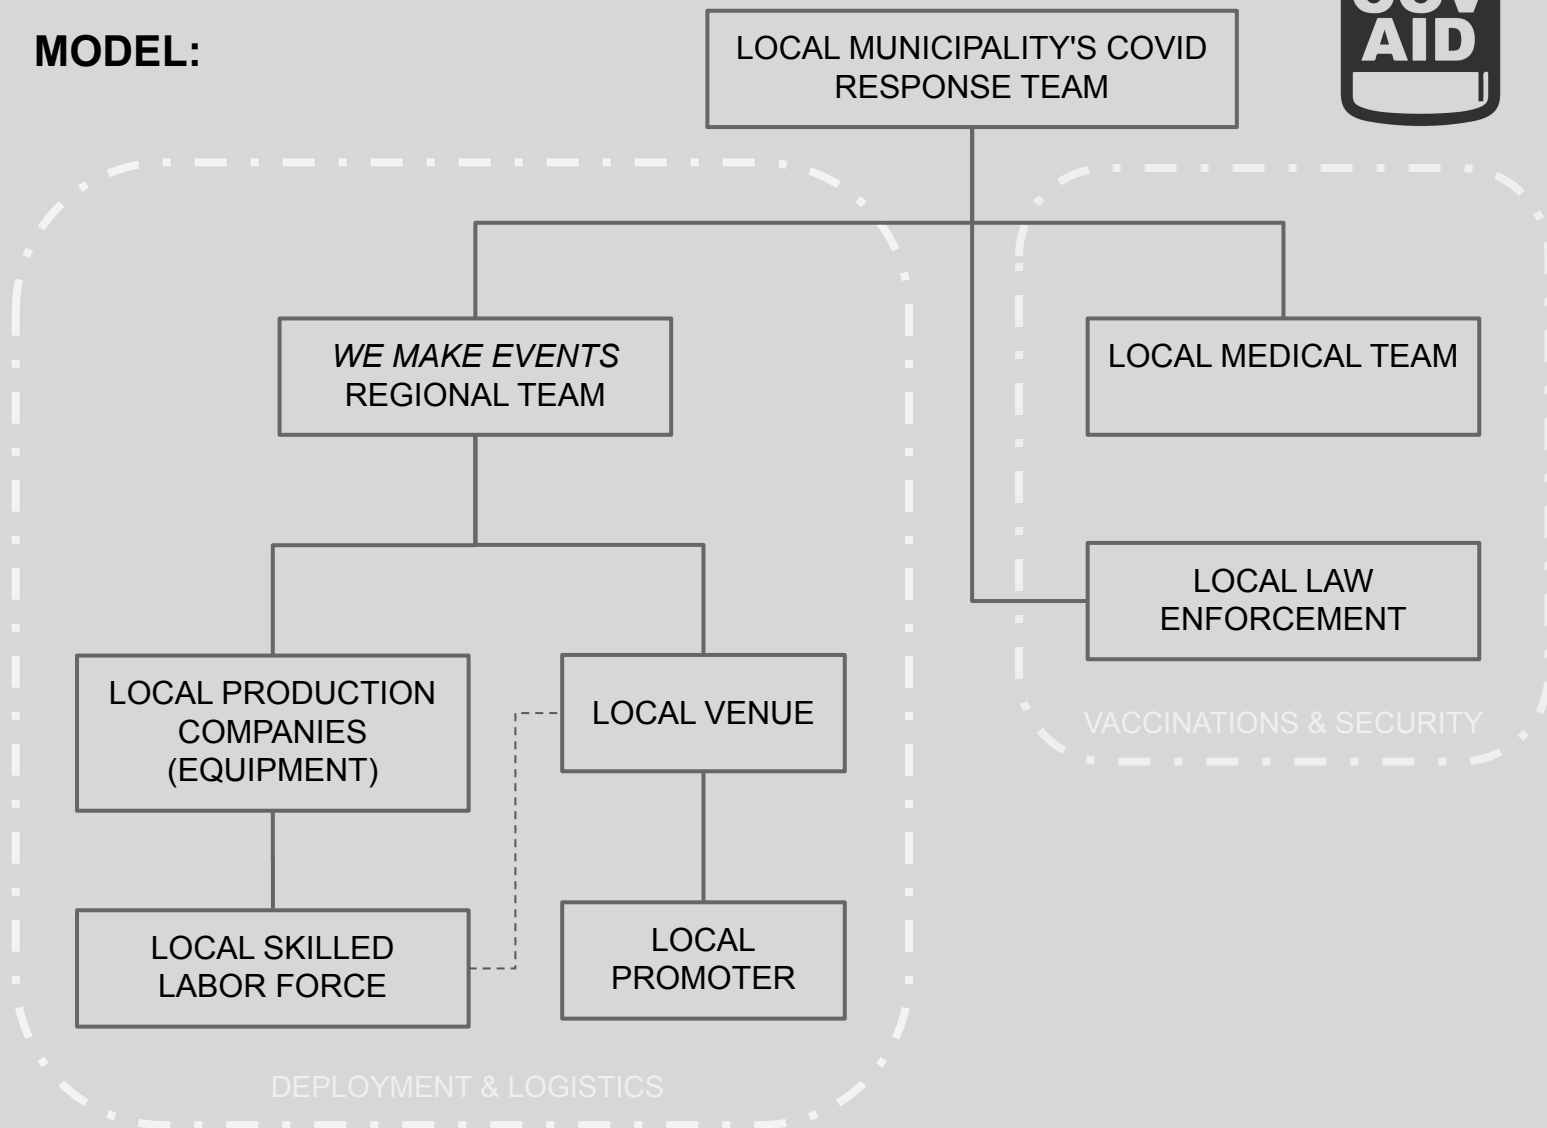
MODEL:

LOCAL MUNICIPALITY'S COVID RESPONSE TEAM

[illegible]
AID

*WE MAKE EVENTS* REGIONAL TEAM

LOCAL MEDICAL TEAM

LOCAL LAW ENFORCEMENT

LOCAL PRODUCTION COMPANIES (EQUIPMENT)

LOCAL VENUE

VACCINATIONS & SECURITY

LOCAL SKILLED LABOR FORCE

LOCAL PROMOTER

DEPLOYMENT & LOGISTICS